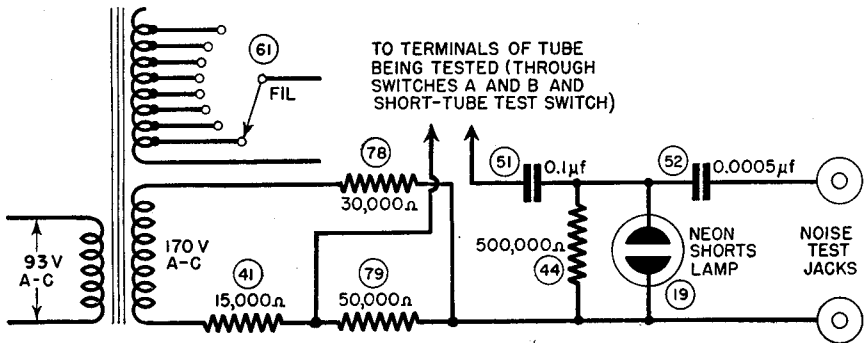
61

FIL

TO TERMINALS OF TUBE BEING TESTED (THROUGH SWITCHES A AND B AND SHORT-TUBE TEST SWITCH)

78

30,000Ω

51

0.1μf

52

0.0005μf

93 V A-C

170 V A-C

41

15,000Ω

79

50,000Ω

500,000Ω

44

NEON SHORTS LAMP

19

NOISE TEST JACKS